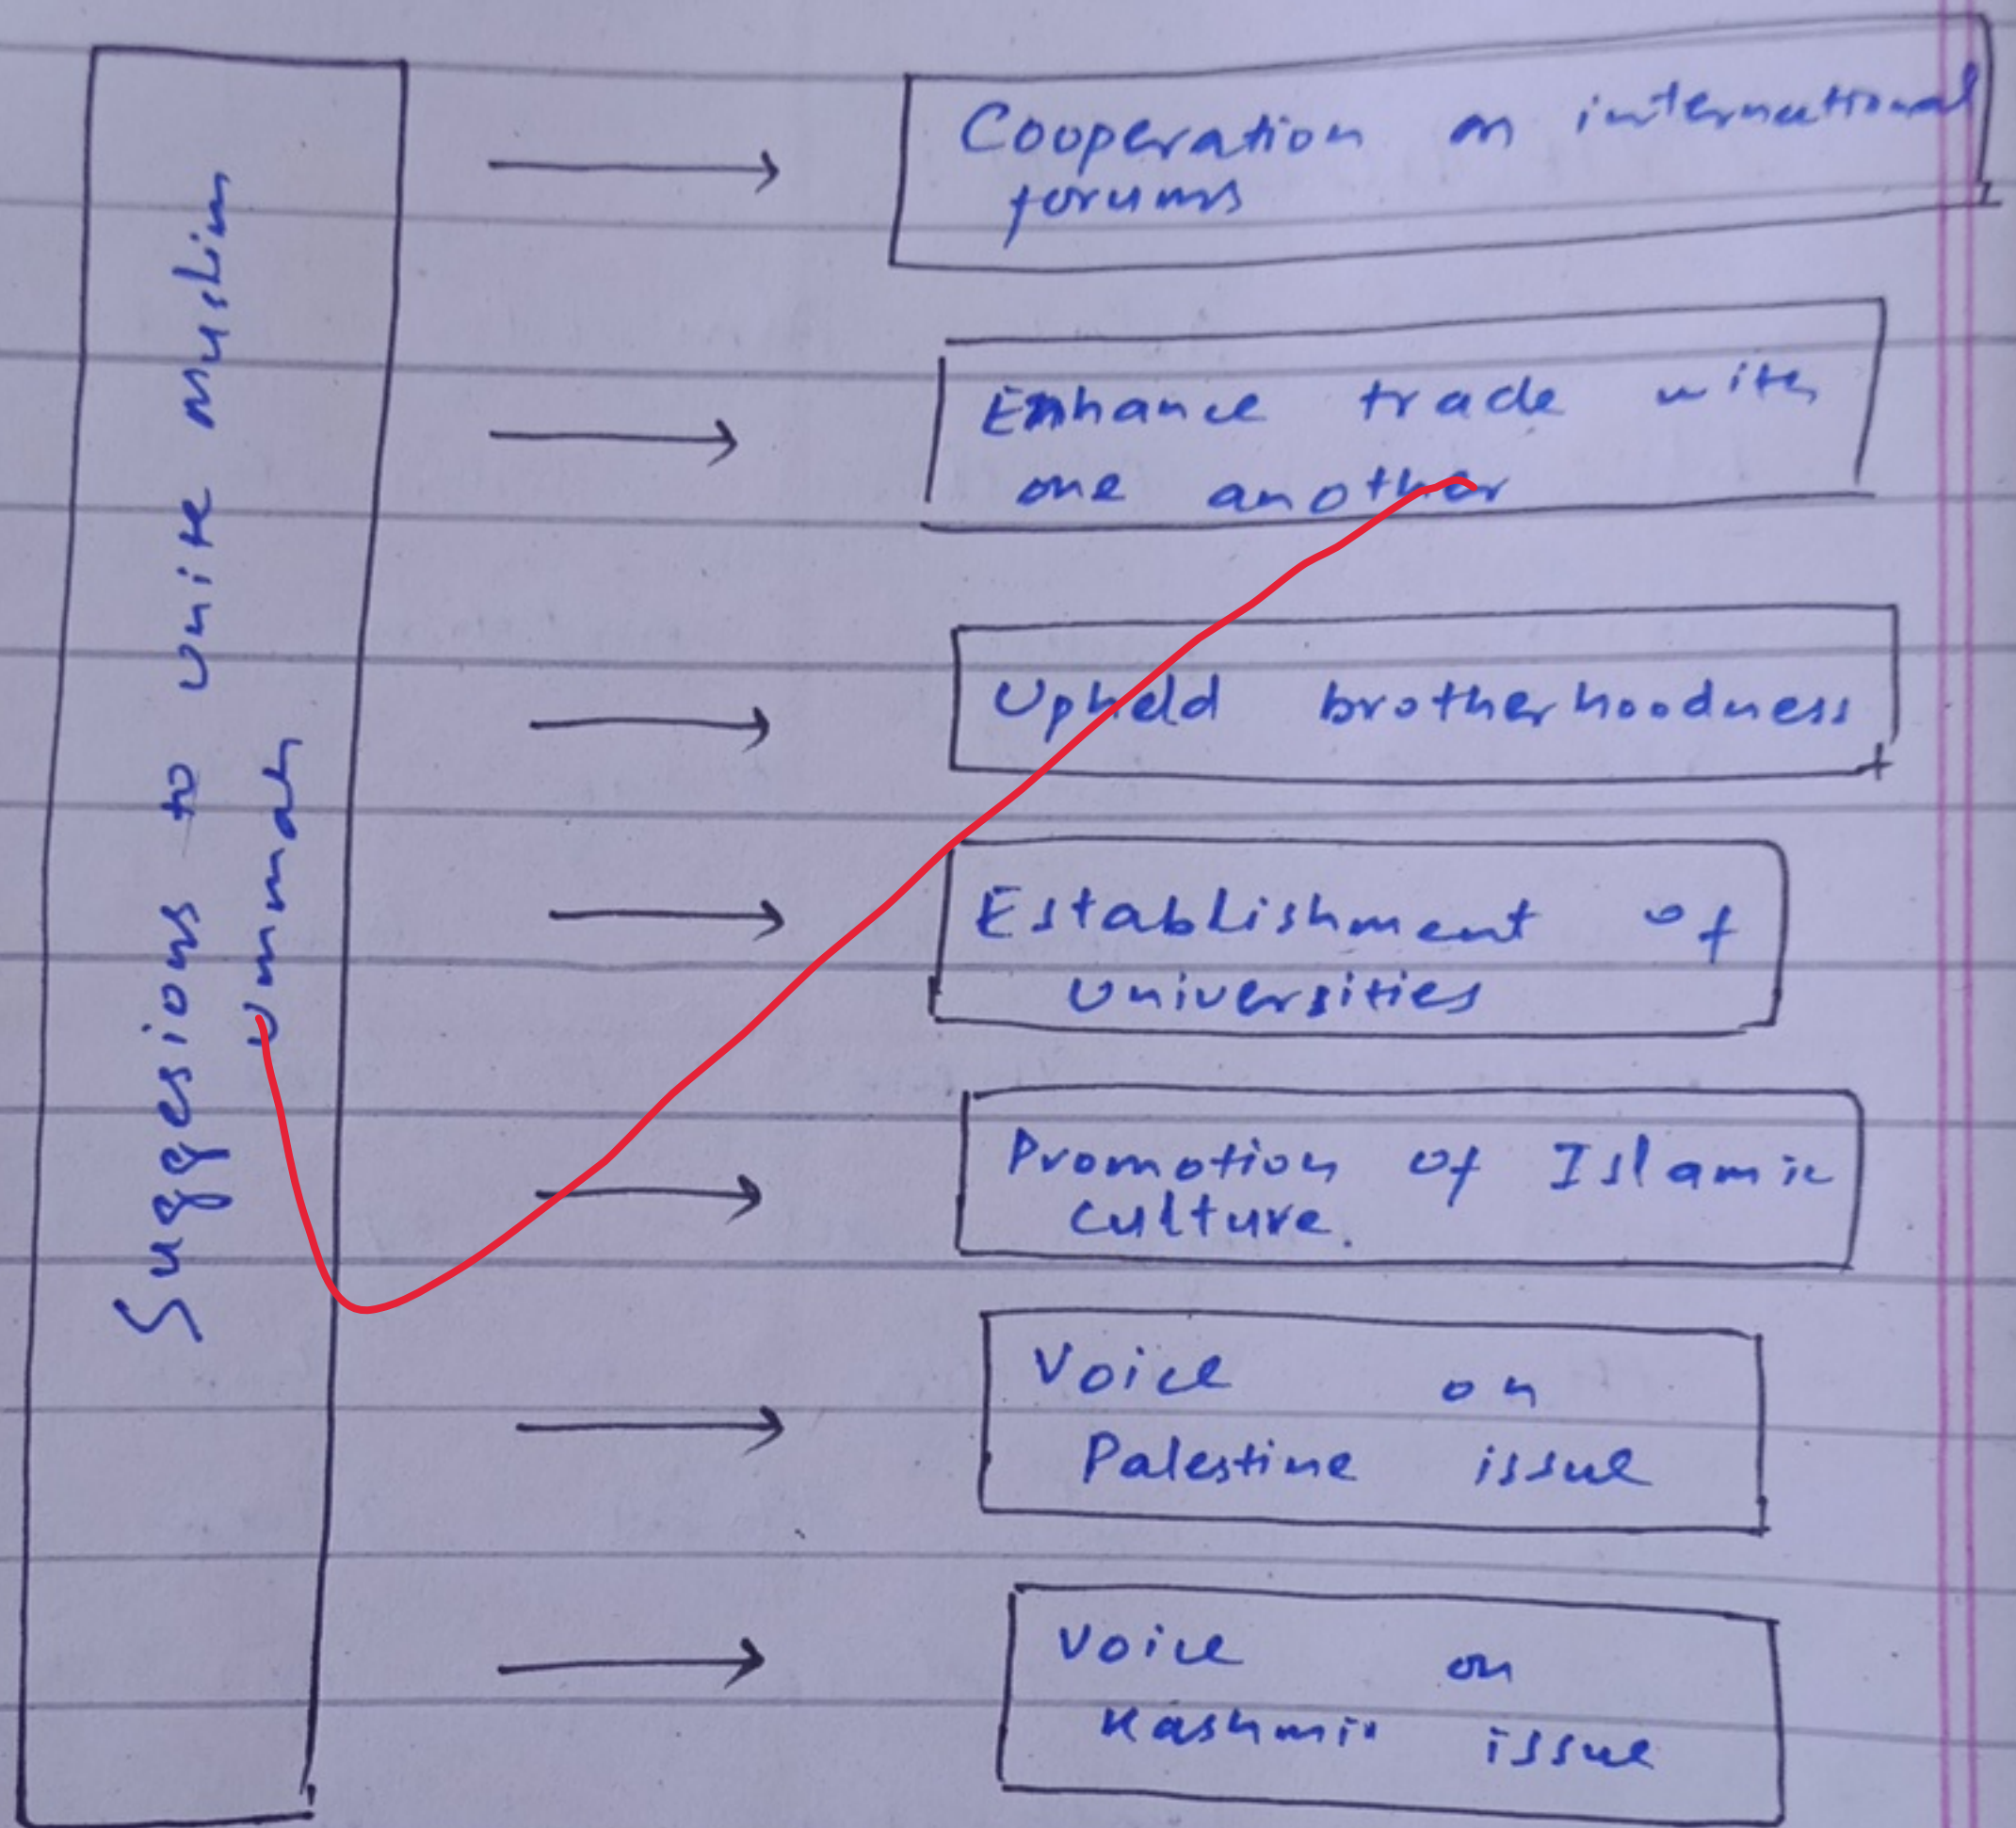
Suggessions to unite muslim ummah

Cooperation on international forums

Enhance trade with one another

Upheld brotherhoodness

Establishment of universities

Promotion of Islamic culture.

Voice on Palestine issue

Voice on Kashmir issue